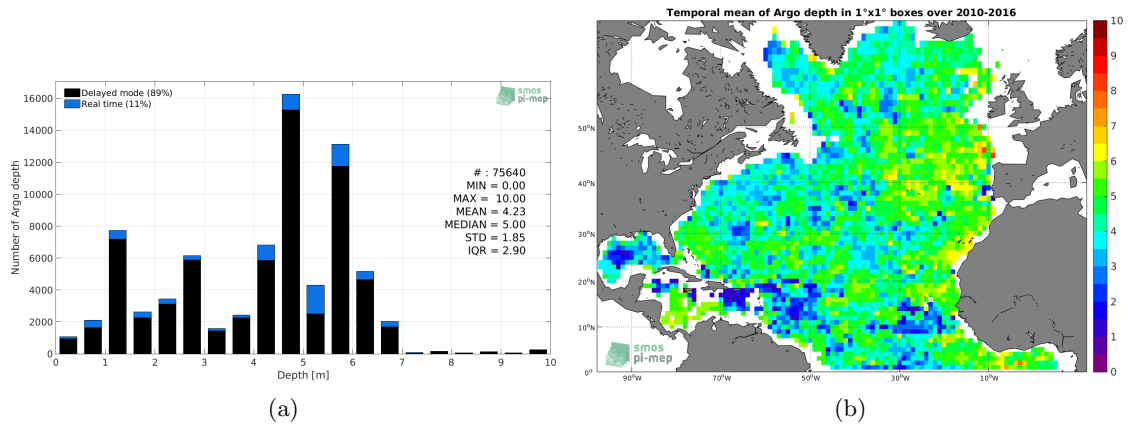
Delayed mode (89%)
Real time (11%)

smos pi-mep

16000
14000
12000
10000
8000
6000
4000
2000
0

Number of Argo depth

# : 75640
MIN = 0.00
MAX = 10.00
MEAN = 4.23
MEDIAN = 5.00
STD = 1.85
IQR = 2.90

0 1 2 3 4 5 6 7 8 9 10
Depth [m]

(a)

Temporal mean of Argo depth in 1°x1° boxes over 2010-2016

50°N
40°N
30°N
20°N
10°N
0°

90°W 70°W 50°W 30°W 10°W

smos pi-mep

10
9
8
7
6
5
4
3
2
1
0

(b)